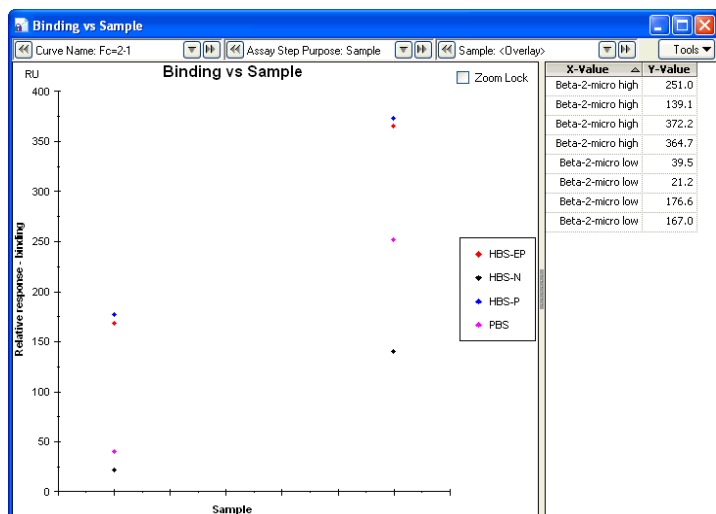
Binding vs Sample

Curve Name: Fc=2-1 | Assay Step Purpose: Sample | Sample: <Overlay> | Tools

Binding vs Sample

Zoom Lock

RU

400
350
300
250
200
150
100
50
0

Relative response - binding

Sample

HBS-EP
HBS-N
HBS-P
PBS

| X-Value | Y-Value |
|---|---|
| Beta-2-micro high | 251.0 |
| Beta-2-micro high | 139.1 |
| Beta-2-micro high | 372.2 |
| Beta-2-micro high | 364.7 |
| Beta-2-micro low | 39.5 |
| Beta-2-micro low | 21.2 |
| Beta-2-micro low | 176.6 |
| Beta-2-micro low | 167.0 |